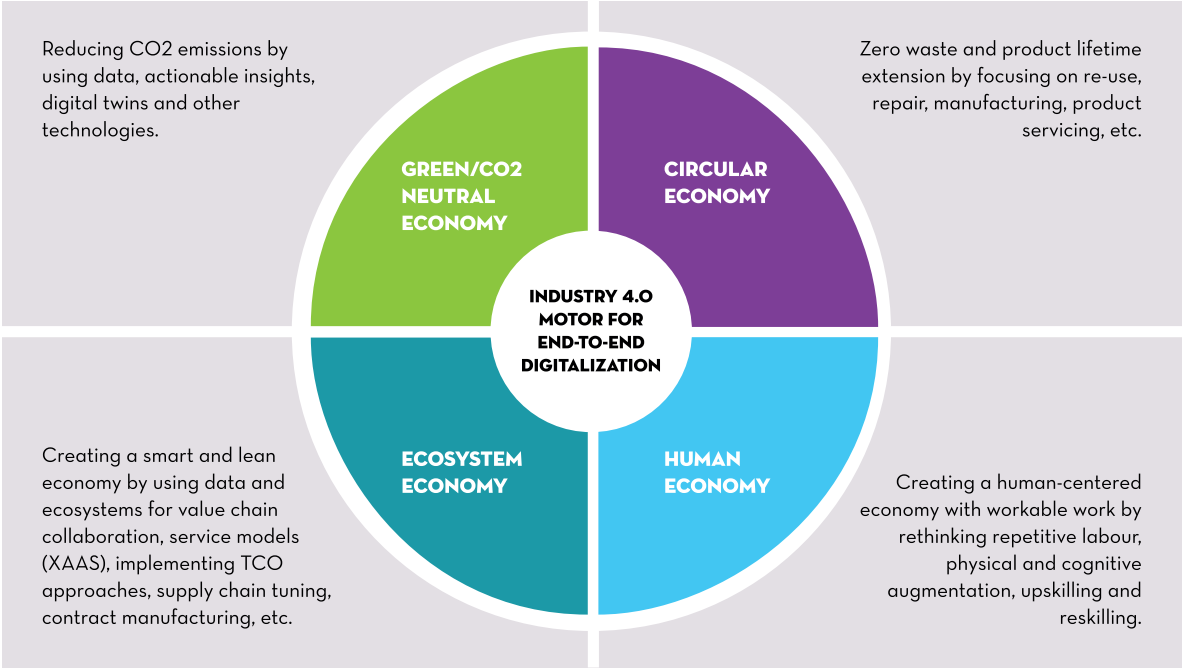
Reducing CO2 emissions by using data, actionable insights, digital twins and other technologies.

Zero waste and product lifetime extension by focusing on re-use, repair, manufacturing, product servicing, etc.

GREEN/CO2 NEUTRAL ECONOMY

CIRCULAR ECONOMY

INDUSTRY 4.0 MOTOR FOR END-TO-END DIGITALIZATION

ECOSYSTEM ECONOMY

HUMAN ECONOMY

Creating a smart and lean economy by using data and ecosystems for value chain collaboration, service models (XAAS), implementing TCO approaches, supply chain tuning, contract manufacturing, etc.

Creating a human-centered economy with workable work by rethinking repetitive labour, physical and cognitive augmentation, upskilling and reskilling.